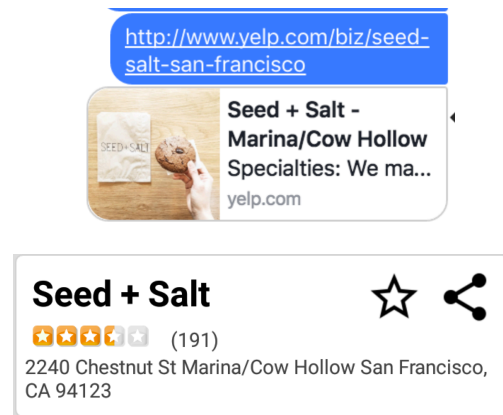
http://www.yelp.com/biz/seed-salt-san-francisco

SEED+SALT

Seed + Salt - Marina/Cow Hollow
Specialties: We ma...
yelp.com

Seed + Salt
(191)
2240 Chestnut St Marina/Cow Hollow San Francisco, CA 94123